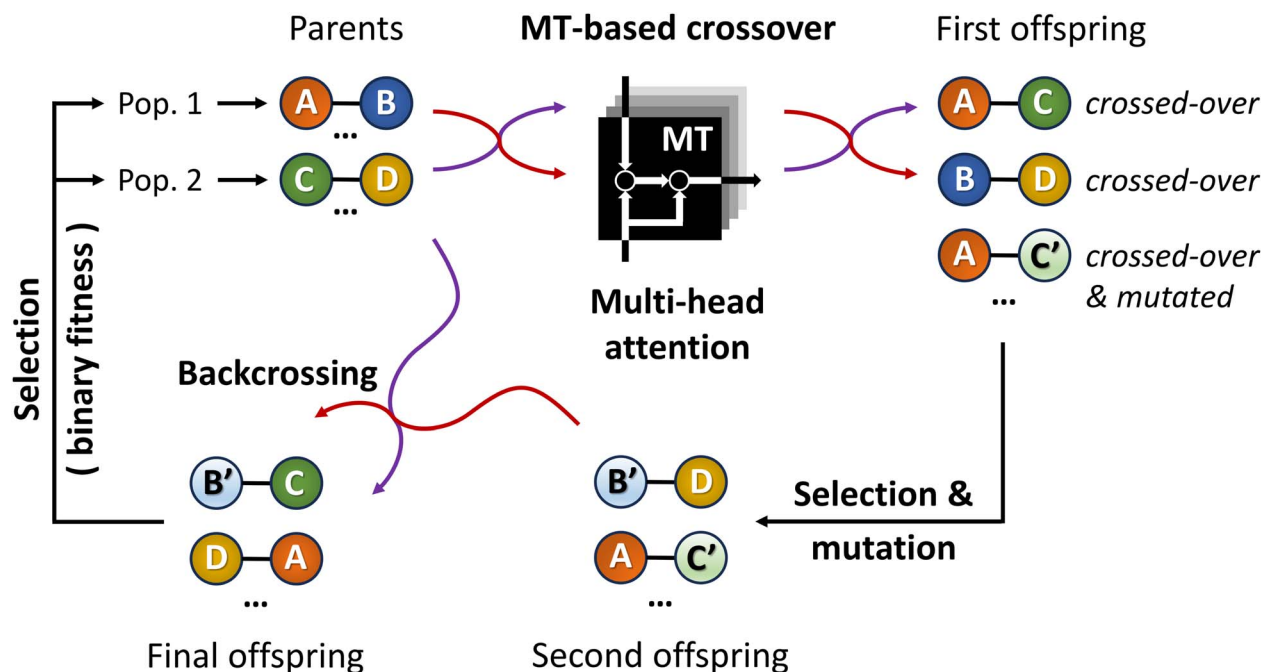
Parents

MT-based crossover

First offspring

Pop. 1

A B

...

Pop. 2

C D

...

MT

A C crossed-over

B D crossed-over

A C' crossed-over & mutated

...

Multi-head attention

Selection ( binary fitness )

Backcrossing

B' C

D A

...

B' D

A C'

...

Selection & mutation

Final offspring

Second offspring